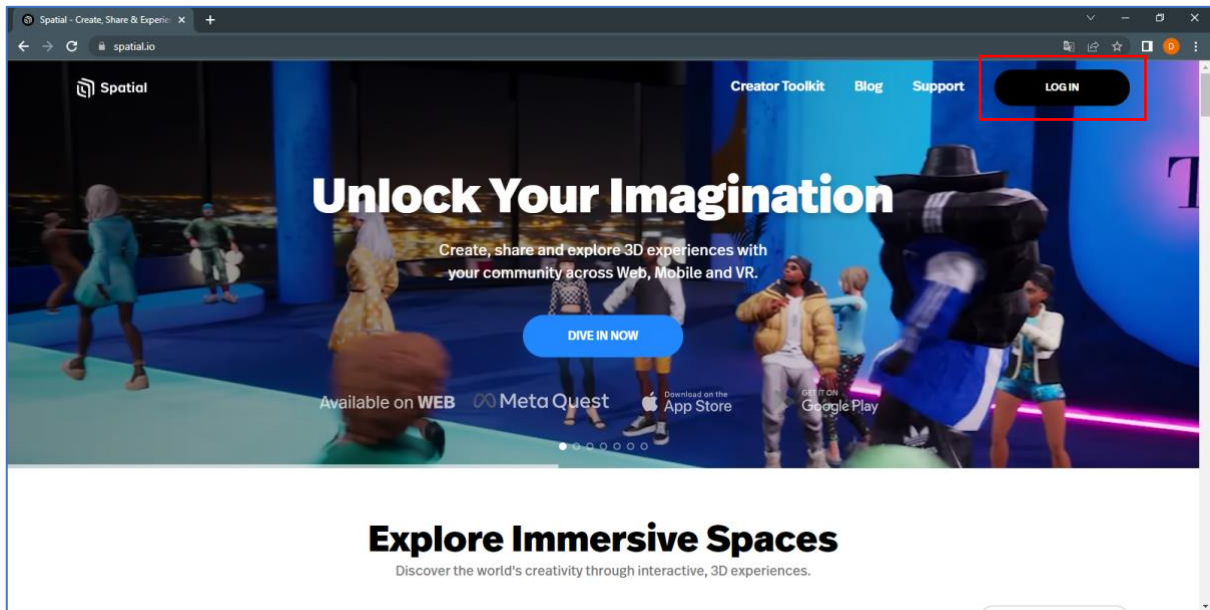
Spatial - Create, Share & Experie ×

spatial.io

Spatial

Creator Toolkit Blog Support LOG IN

Unlock Your Imagination

Create, share and explore 3D experiences with your community across Web, Mobile and VR.

DIVE IN NOW

Available on WEB Meta Quest Download on the App Store GET IT ON Google Play

Explore Immersive Spaces

Discover the world's creativity through interactive, 3D experiences.